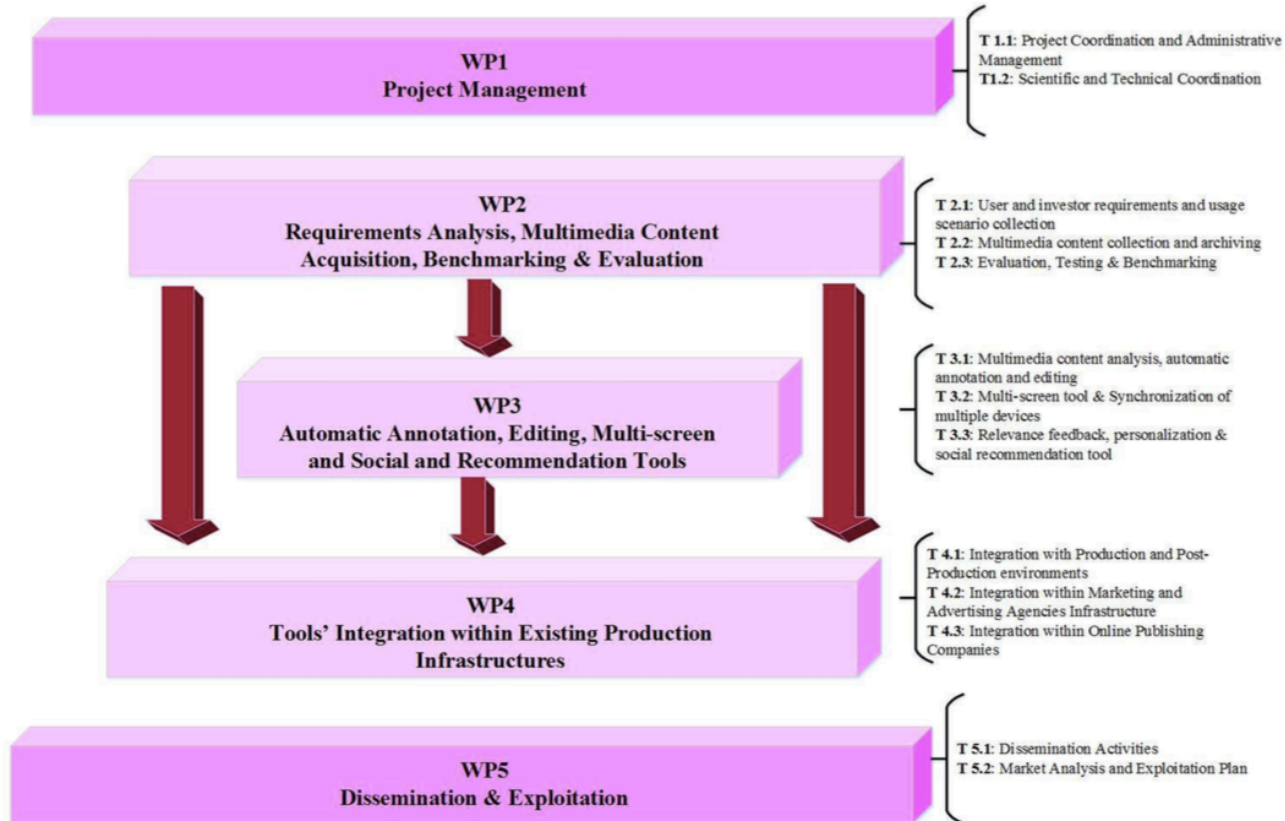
WP1
Project Management

T 1.1: Project Coordination and Administrative Management
T1.2: Scientific and Technical Coordination

WP2
Requirements Analysis, Multimedia Content Acquisition, Benchmarking & Evaluation

T 2.1: User and investor requirements and usage scenario collection
T 2.2: Multimedia content collection and archiving
T 2.3: Evaluation, Testing & Benchmarking

WP3
Automatic Annotation, Editing, Multi-screen and Social and Recommendation Tools

T 3.1: Multimedia content analysis, automatic annotation and editing
T 3.2: Multi-screen tool & Synchronization of multiple devices
T 3.3: Relevance feedback, personalization & social recommendation tool

WP4
Tools' Integration within Existing Production Infrastructures

T 4.1: Integration with Production and Post-Production environments
T 4.2: Integration within Marketing and Advertising Agencies Infrastructure
T 4.3: Integration within Online Publishing Companies

WP5
Dissemination & Exploitation

T 5.1: Dissemination Activities
T 5.2: Market Analysis and Exploitation Plan